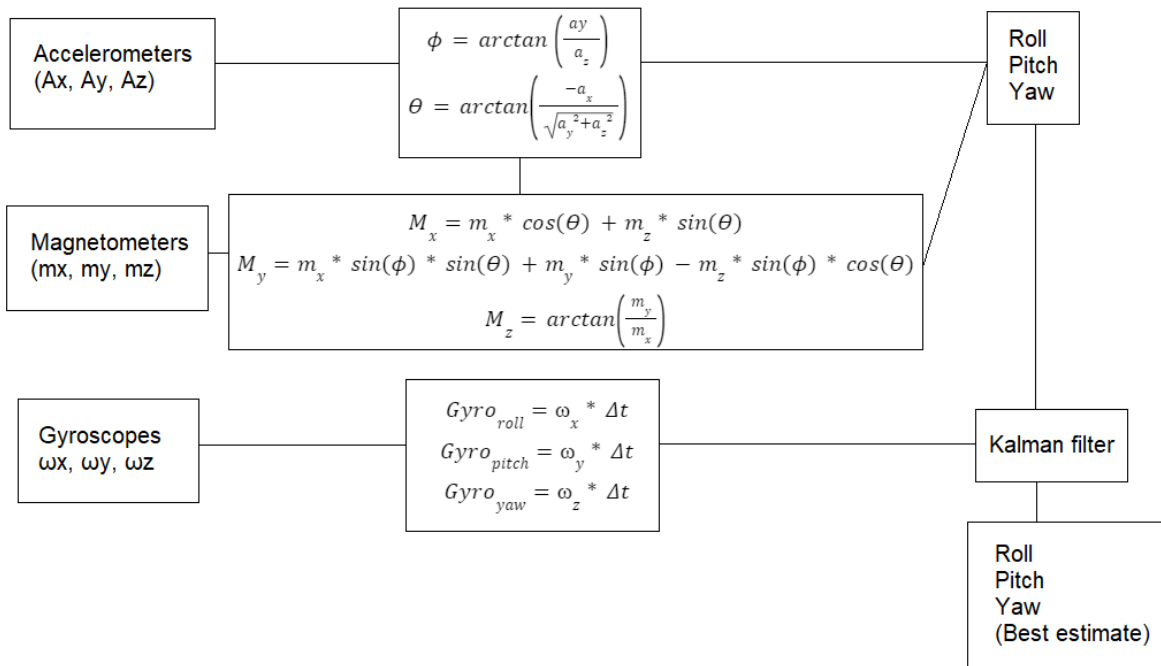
Accelerometers
(Ax, Ay, Az)

$\phi = arctan\left(\frac{ay}{a_z}\right)$

$\theta = arctan\left(\frac{-a_x}{\sqrt{a_y^2+a_z^2}}\right)$

Roll
Pitch
Yaw

Magnetometers
(mx, my, mz)

$M_x = m_x * cos(\theta) + m_z * sin(\theta)$

$M_y = m_x * sin(\phi) * sin(\theta) + m_y * sin(\phi) - m_z * sin(\phi) * cos(\theta)$

$M_z = arctan\left(\frac{m_y}{m_x}\right)$

Gyroscopes
ωx, ωy, ωz

$Gyro_{roll} = \omega_x * \Delta t$

$Gyro_{pitch} = \omega_y * \Delta t$

$Gyro_{yaw} = \omega_z * \Delta t$

Kalman filter

Roll
Pitch
Yaw
(Best estimate)